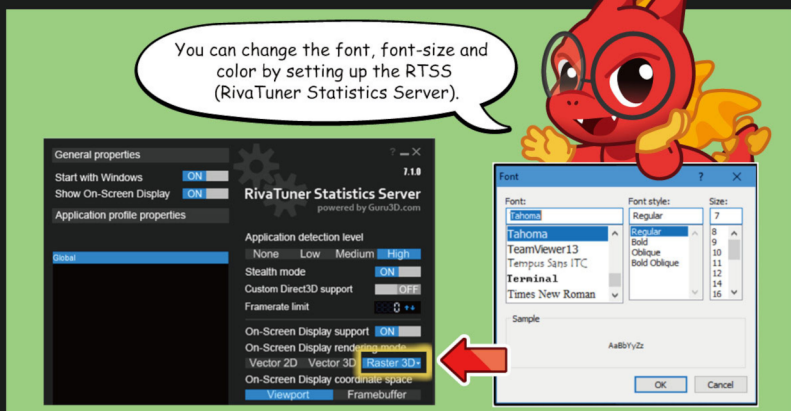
You can change the font, font-size and color by setting up the RTSS (RivaTuner Statistics Server).

General properties
Start with Windows ON
Show On-Screen Display ON
Application profile properties

Global

? — ✕
7.1.0
RivaTuner Statistics Server
powered by Guru3D.com

Application detection level
None Low Medium High
Stealth mode ON
Custom Direct3D support OFF
Framerate limit 0

On-Screen Display support ON
On-Screen Display rendering mode
Vector 2D Vector 3D Raster 3D
On-Screen Display coordinate space
Viewport Framebuffer

Font ✕
Font:
Tahoma
Tahoma
TeamViewer13
Tempus Sans ITC
Terminal
Times New Roman
Font style:
Regular
Regular
Bold
Oblique
Bold Oblique
Size:
7
8
9
10
11
12
14
16
Sample
AaBbYyZz
OK Cancel